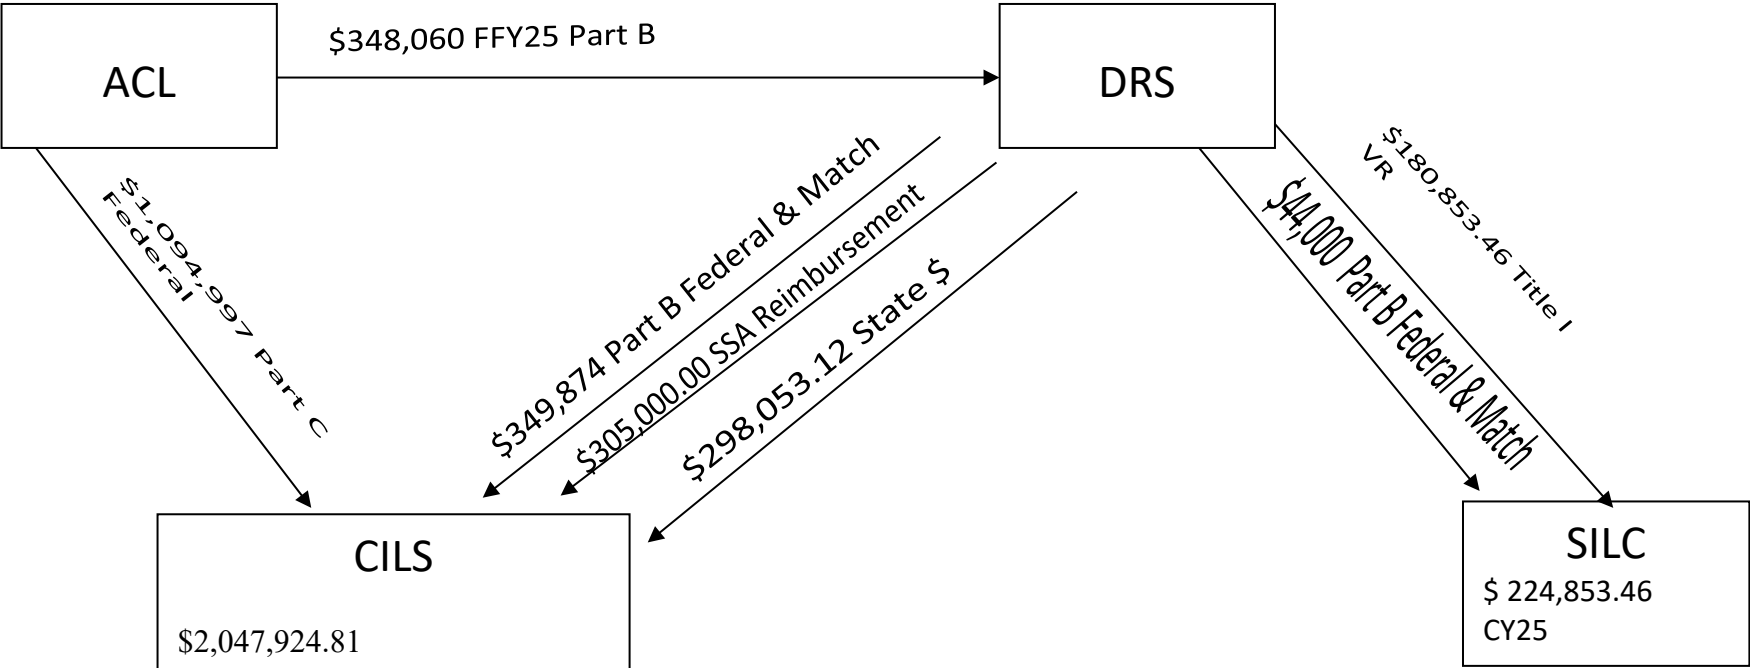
ACL

$348,060 FFY25 Part B

DRS

$1,094,997 Part C Federal

$349,874 Part B Federal & Match

$305,000.00 SSA Reimbursement

$298,053.12 State $

$44,000 Part B Federal & Match

$180,853.46 Title I VR

CILS

$2,047,924.81

SILC

$ 224,853.46
CY25